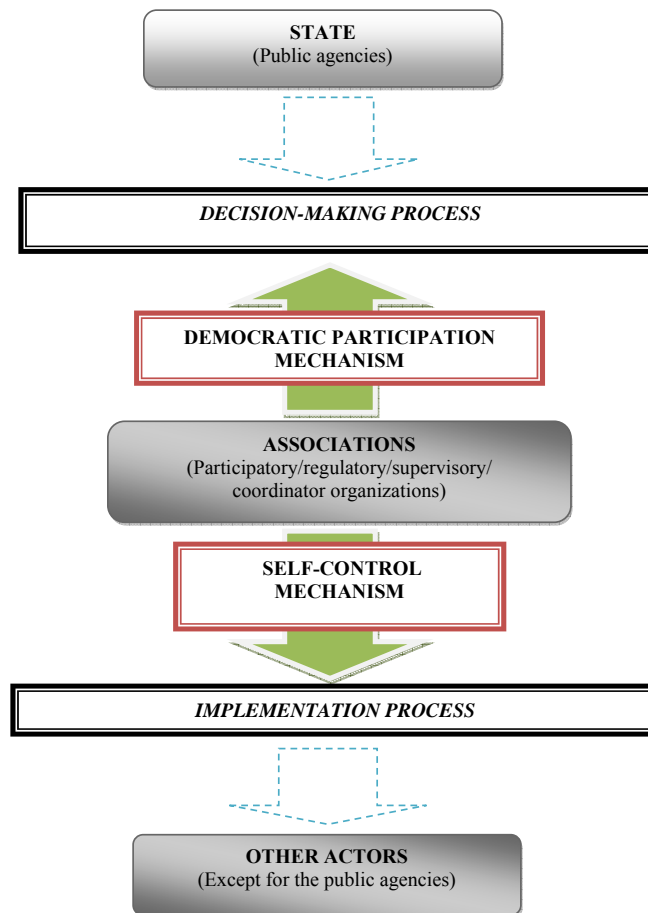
STATE
(Public agencies)

DECISION-MAKING PROCESS

DEMOCRATIC PARTICIPATION MECHANISM

ASSOCIATIONS
(Participatory/regulatory/supervisory/ coordinator organizations)

SELF-CONTROL MECHANISM

IMPLEMENTATION PROCESS

OTHER ACTORS
(Except for the public agencies)